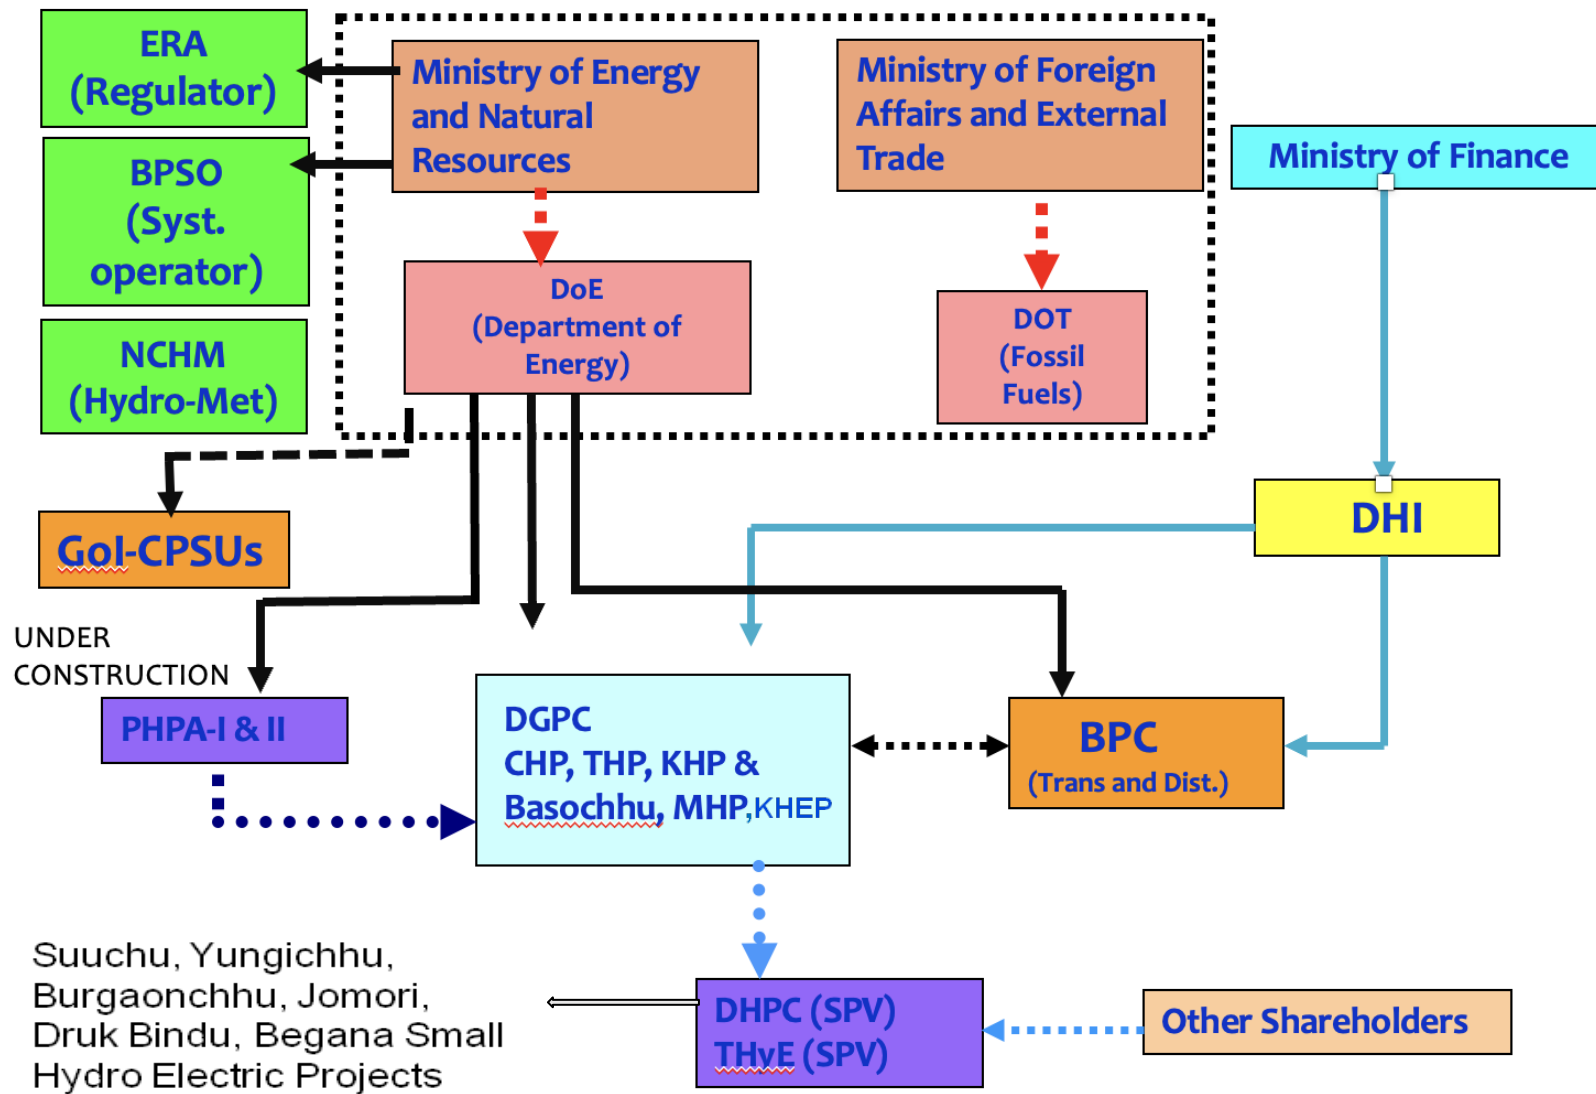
ERA (Regulator)

BPSO (Syst. operator)

NCHM (Hydro-Met)

Ministry of Energy and Natural Resources

Ministry of Foreign Affairs and External Trade

Ministry of Finance

DoE (Department of Energy)

DOT (Fossil Fuels)

DHI

GoI-CPSUs

UNDER CONSTRUCTION

PHPA-I & II

DGPC
CHP, THP, KHP &
Basochhu, MHP,KHEP

BPC
(Trans and Dist.)

Suuchu, Yungichhu, Burgaonchhu, Jomori, Druk Bindu, Begana Small Hydro Electric Projects

DHPC (SPV)
THyE (SPV)

Other Shareholders